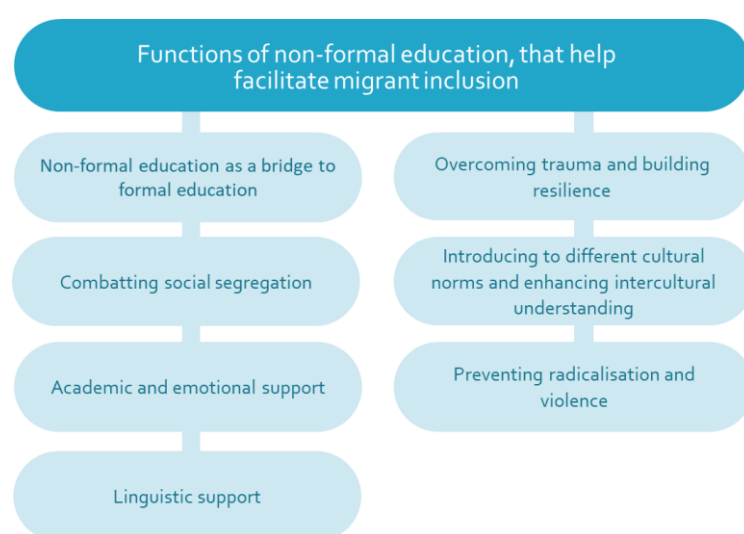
Functions of non-formal education, that help facilitate migrant inclusion

Non-formal education as a bridge to formal education

Combatting social segregation

Academic and emotional support

Linguistic support

Overcoming trauma and building resilience

Introducing to different cultural norms and enhancing intercultural understanding

Preventing radicalisation and violence